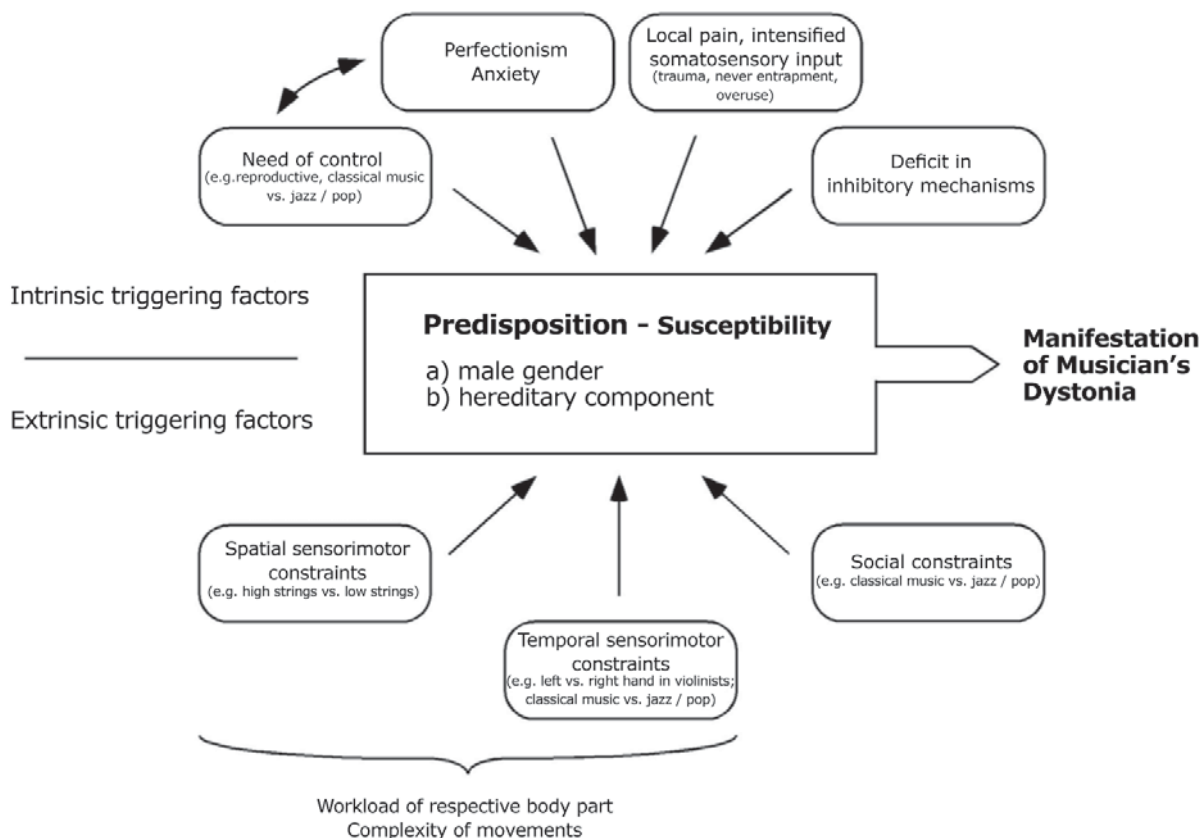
Perfectionism
Anxiety

Local pain, intensified somatosensory input
(trauma, never entrapment, overuse)

Need of control
(e.g.reproductive, classical music vs. jazz / pop)

Deficit in inhibitory mechanisms

Intrinsic triggering factors

Extrinsic triggering factors

**Predisposition - Susceptibility**
a) male gender
b) hereditary component

**Manifestation of Musician's Dystonia**

Spatial sensorimotor constraints
(e.g. high strings vs. low strings)

Social constraints
(e.g. classical music vs. jazz / pop)

Temporal sensorimotor constraints
(e.g. left vs. right hand in violinists; classical music vs. jazz / pop)

Workload of respective body part
Complexity of movements